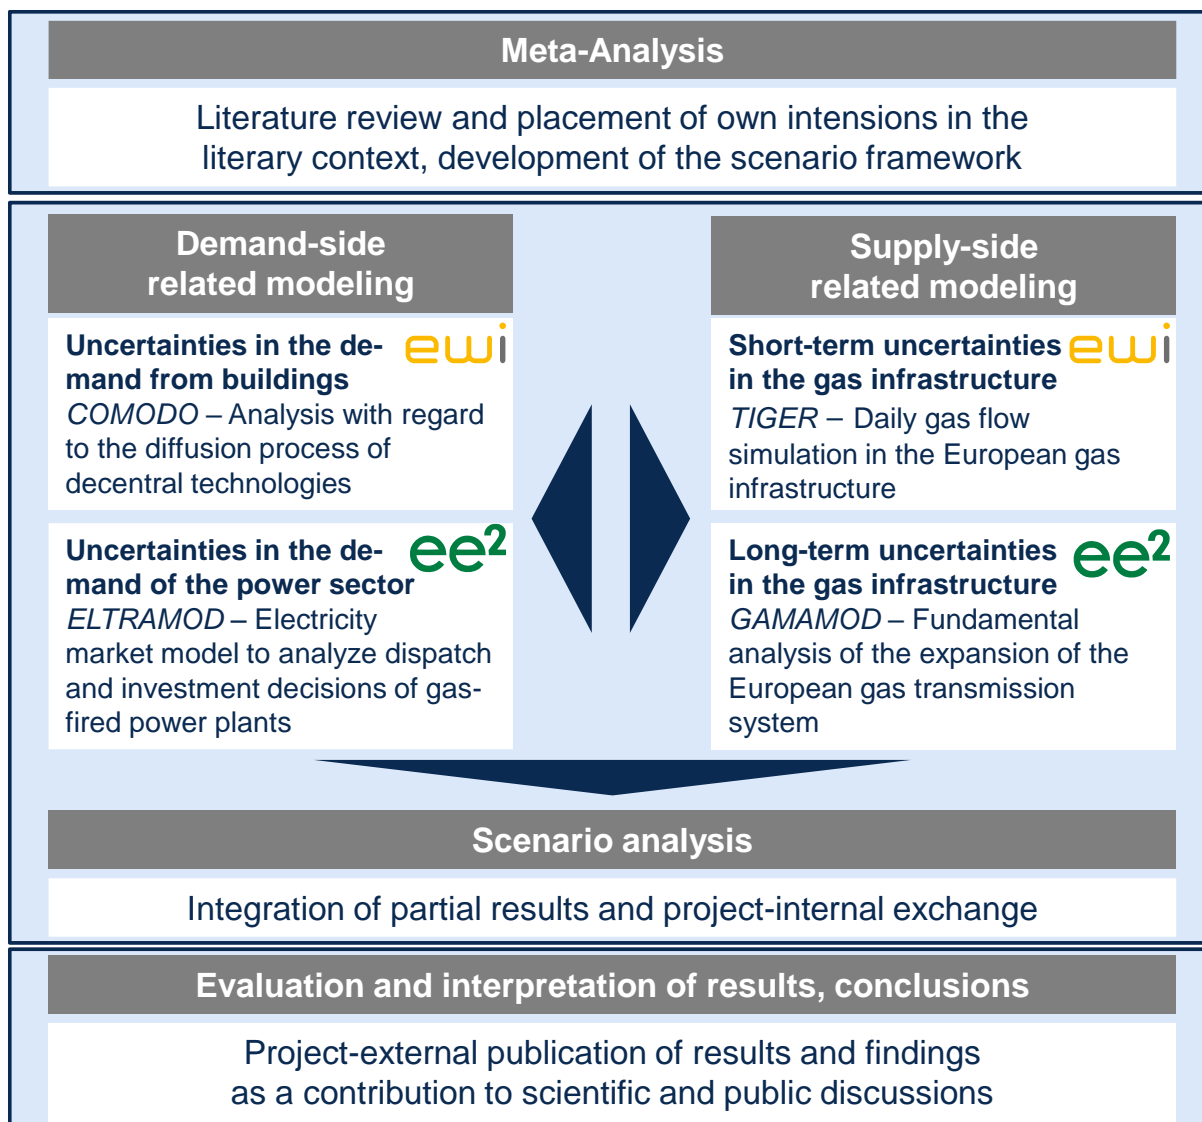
Meta-Analysis

Literature review and placement of own intensions in the literary context, development of the scenario framework

Demand-side related modeling

Uncertainties in the demand from buildings
ewi
COMODO – Analysis with regard to the diffusion process of decentral technologies

Uncertainties in the demand of the power sector
ee²
ELTRAMOD – Electricity market model to analyze dispatch and investment decisions of gas-fired power plants

Supply-side related modeling

Short-term uncertainties in the gas infrastructure
ewi
TIGER – Daily gas flow simulation in the European gas infrastructure

Long-term uncertainties in the gas infrastructure
ee²
GAMAMOD – Fundamental analysis of the expansion of the European gas transmission system

Scenario analysis

Integration of partial results and project-internal exchange

Evaluation and interpretation of results, conclusions

Project-external publication of results and findings as a contribution to scientific and public discussions